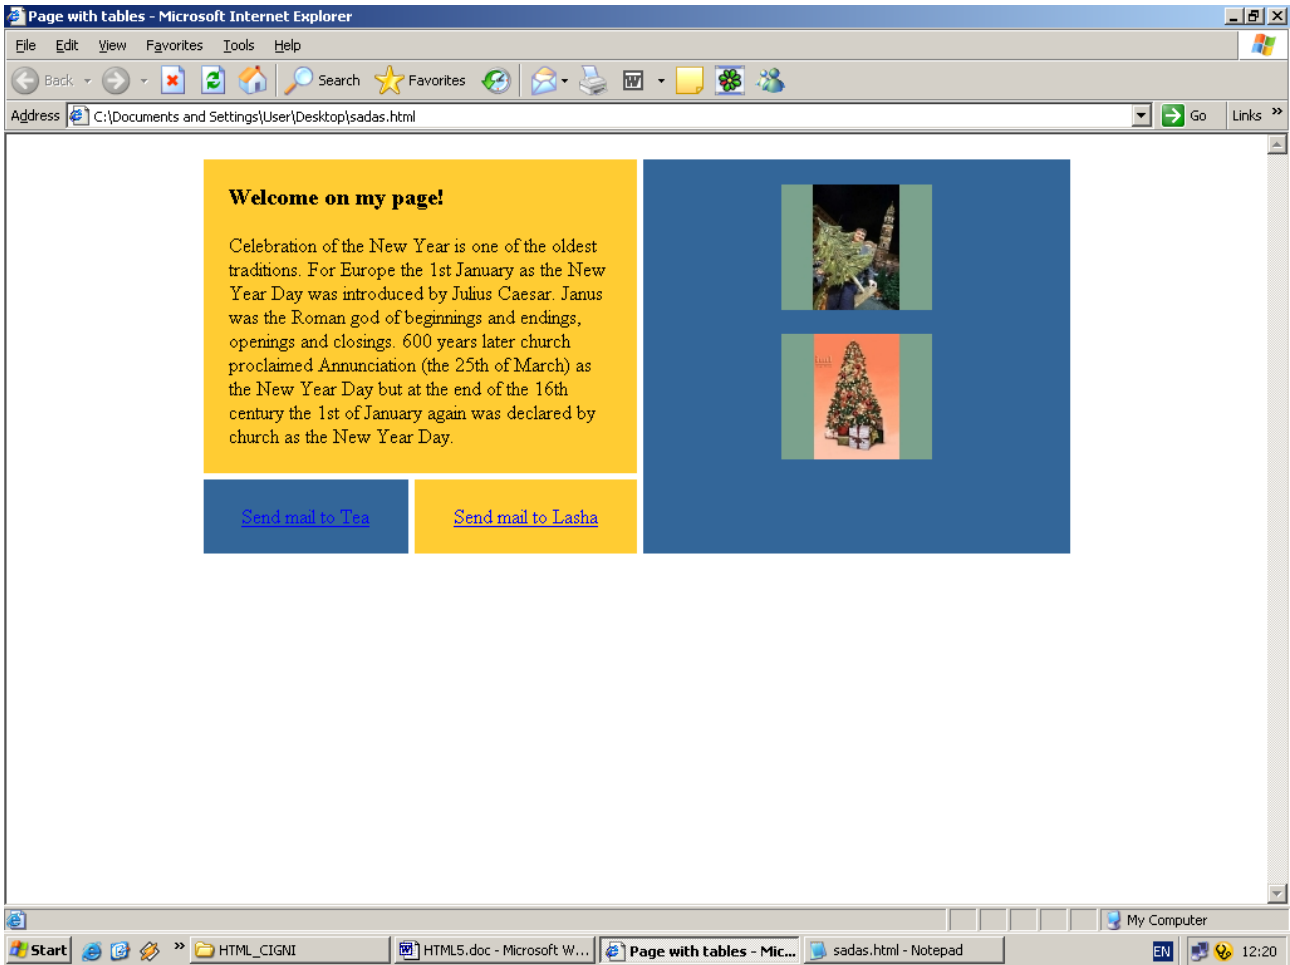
Page with tables - Microsoft Internet Explorer

File Edit View Favorites Tools Help

Back Search Favorites

Address C:\Documents and Settings\User\Desktop\sadas.html Go Links

**Welcome on my page!**

Celebration of the New Year is one of the oldest traditions. For Europe the 1st January as the New Year Day was introduced by Julius Caesar. Janus was the Roman god of beginnings and endings, openings and closings. 600 years later church proclaimed Annunciation (the 25th of March) as the New Year Day but at the end of the 16th century the 1st of January again was declared by church as the New Year Day.

Send mail to Tea

Send mail to Lasha

My Computer

Start HTML_CIGNI HTML5.doc - Microsoft W... Page with tables - Mic... sadas.html - Notepad EN 12:20